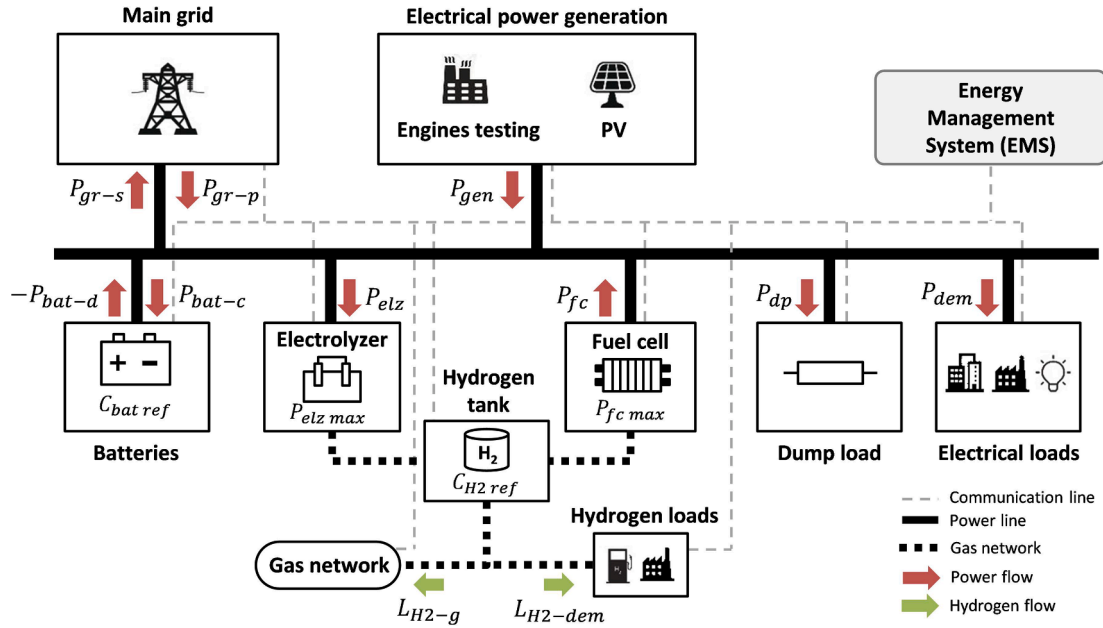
Main grid

Electrical power generation

Engines testing

PV

Energy Management System (EMS)

$P_{gr-s}$ $P_{gr-p}$

$P_{gen}$

$-P_{bat-d}$ $P_{bat-c}$

$P_{elz}$

$P_{fc}$

$P_{dp}$

$P_{dem}$

+ −

$C_{bat\ ref}$

Batteries

Electrolyzer

$P_{elz\ max}$

Hydrogen tank

$H_2$

$C_{H2\ ref}$

Fuel cell

$P_{fc\ max}$

Dump load

Electrical loads

Hydrogen loads

Gas network

$L_{H2-g}$

$L_{H2-dem}$

Communication line

Power line

Gas network

Power flow

Hydrogen flow